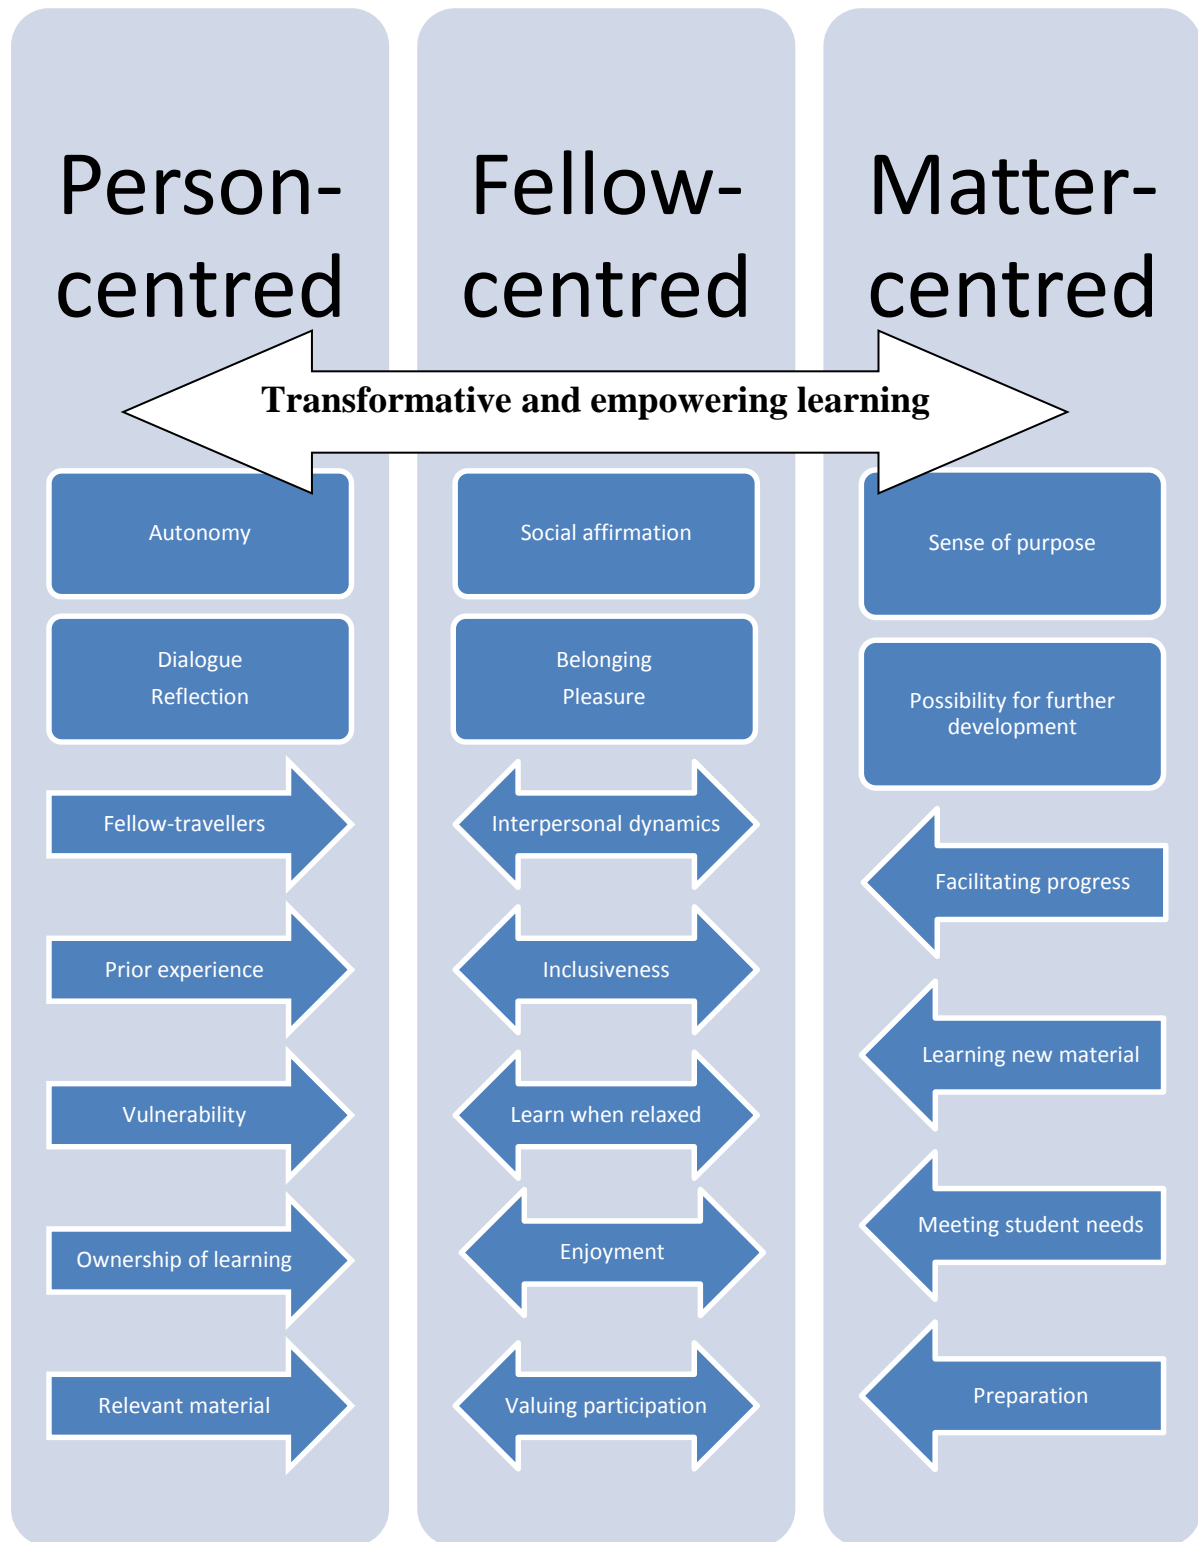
Person-centred

Fellow-centred

Matter-centred

Transformative and empowering learning

Autonomy

Dialogue
Reflection

Fellow-travellers

Prior experience

Vulnerability

Ownership of learning

Relevant material

Social affirmation

Belonging
Pleasure

Interpersonal dynamics

Inclusiveness

Learn when relaxed

Enjoyment

Valuing participation

Sense of purpose

Possibility for further development

Facilitating progress

Learning new material

Meeting student needs

Preparation